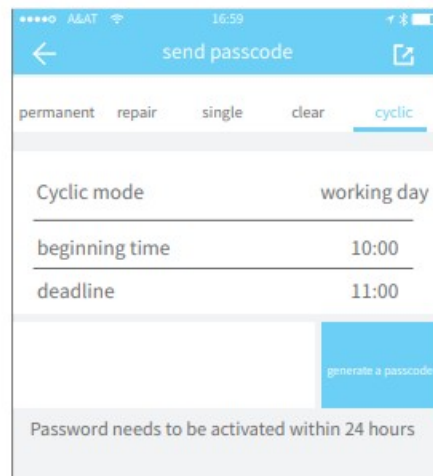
●●●●○ A&AT 16:59

send passcode

permanent repair single clear cyclic

Cyclic mode working day

beginning time 10:00

deadline 11:00

generate a passcode

Password needs to be activated within 24 hours